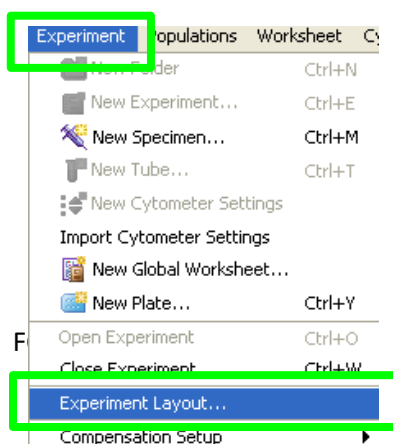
Experiment Populations Worksheet Cy

New Folder Ctrl+N
New Experiment... Ctrl+E
New Specimen... Ctrl+M
New Tube... Ctrl+T
New Cytometer Settings
Import Cytometer Settings
New Global Worksheet...
New Plate... Ctrl+Y
Open Experiment Ctrl+O
Close Experiment Ctrl+W
Experiment Layout...
Compensation Setup

F